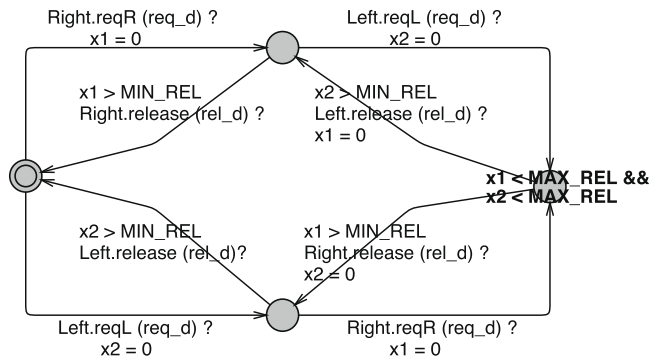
Right.reqR (req_d) ?
x1 = 0

Left.reqL (req_d) ?
x2 = 0

x1 > MIN_REL
Right.release (rel_d) ?

x2 > MIN_REL
Left.release (rel_d) ?
x1 = 0

x1 < MAX_REL &&
x2 < MAX_REL

x2 > MIN_REL
Left.release (rel_d)?

x1 > MIN_REL
Right.release (rel_d) ?
x2 = 0

Left.reqL (req_d) ?
x2 = 0

Right.reqR (req_d) ?
x1 = 0